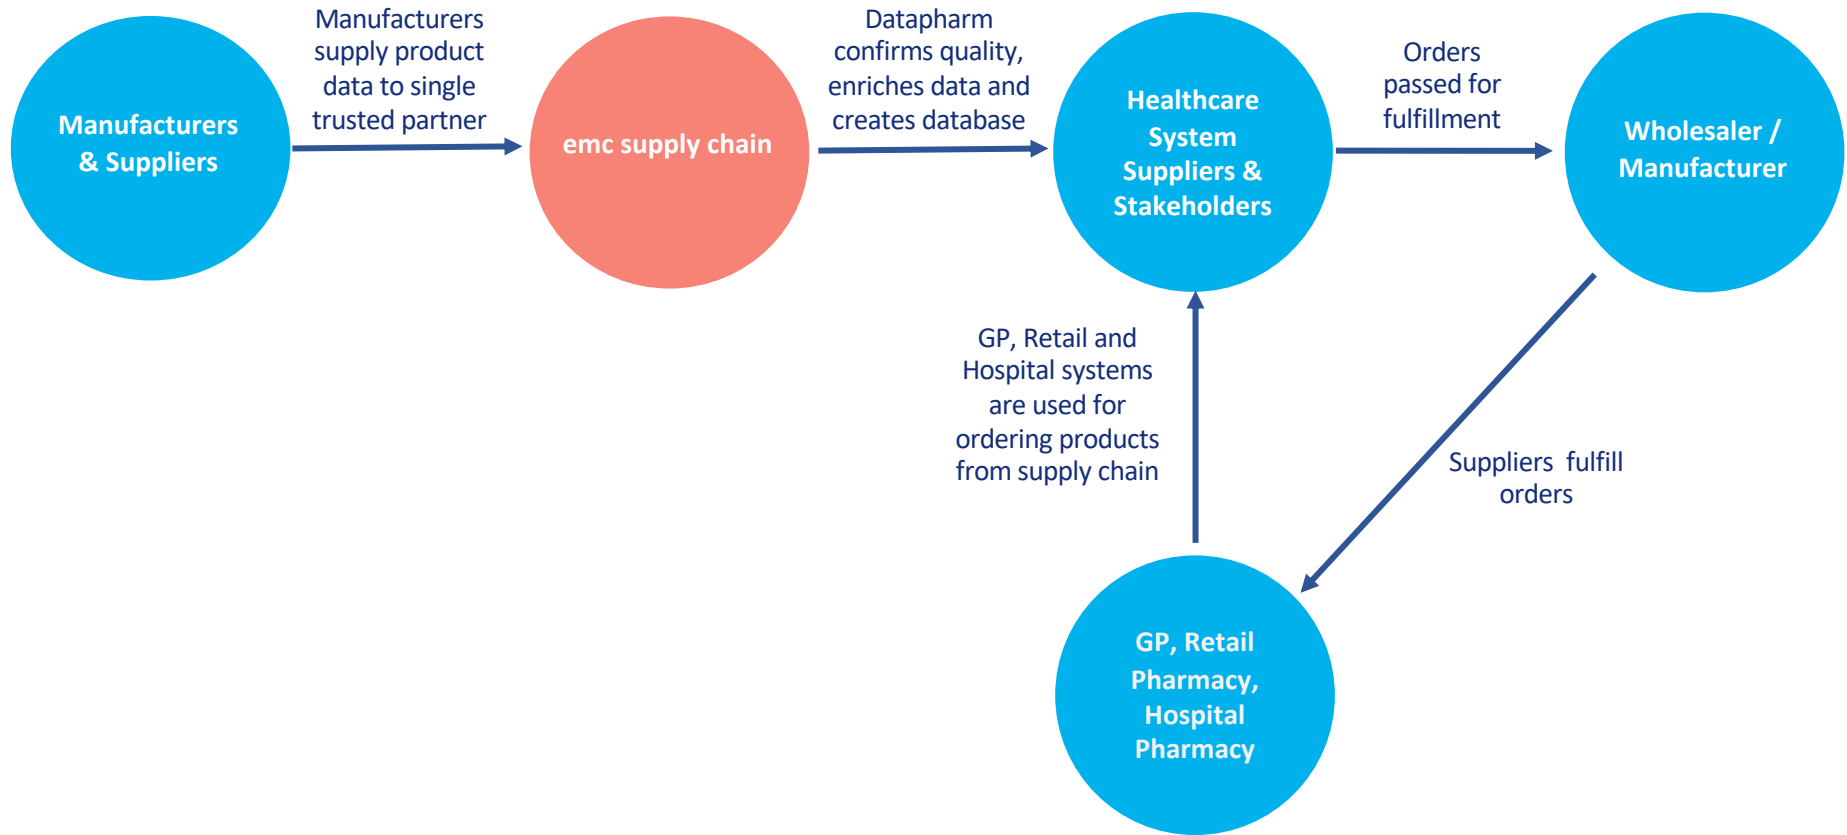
Manufacturers & Suppliers

Manufacturers supply product data to single trusted partner

emc supply chain

Datapharm confirms quality, enriches data and creates database

Healthcare System Suppliers & Stakeholders

Orders passed for fulfillment

Wholesaler / Manufacturer

GP, Retail and Hospital systems are used for ordering products from supply chain

Suppliers fulfill orders

GP, Retail Pharmacy, Hospital Pharmacy